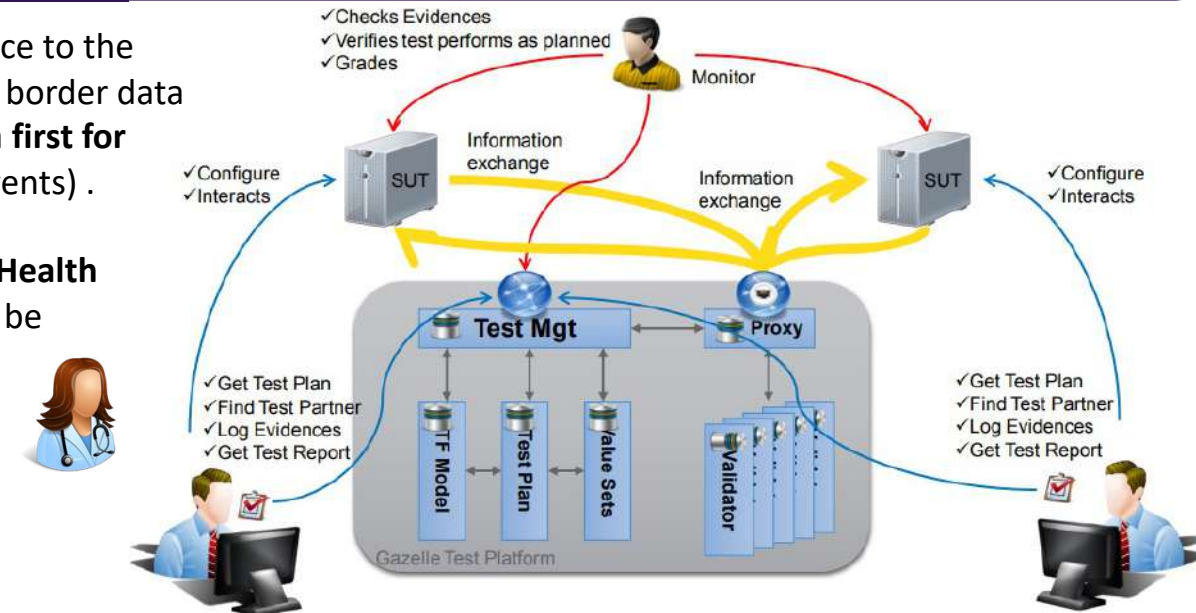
ce to the
border data
**first for**
ents) .

**Health**
be

✓Checks Evidences
✓Verifies test performs as planned
✓Grades

Monitor

✓Configure
✓Interacts

SUT

Information exchange

Information exchange

SUT

✓Configure
✓Interacts

Test Mgt

Proxy

✓Get Test Plan
✓Find Test Partner
✓Log Evidences
✓Get Test Report

TF Model

Test Plan

Value Sets

Validator

✓Get Test Plan
✓Find Test Partner
✓Log Evidences
✓Get Test Report

Gazelle Test Platform